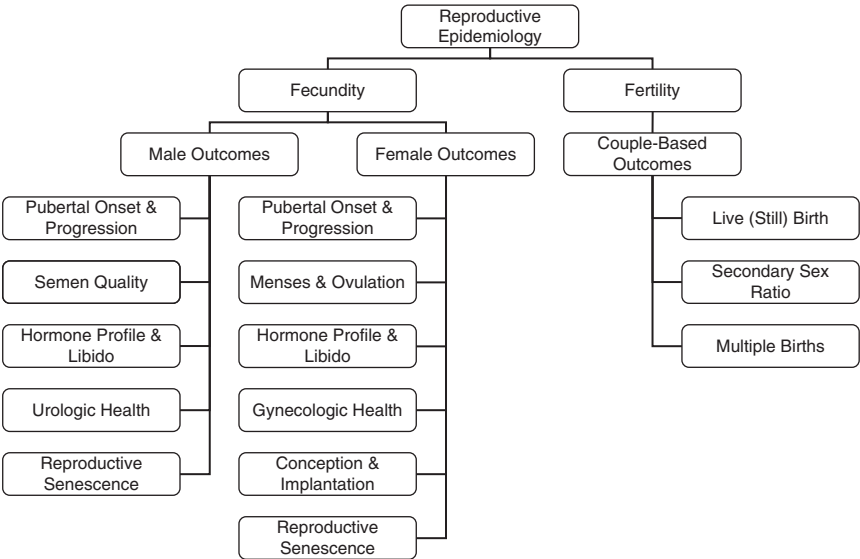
Reproductive Epidemiology

Fecundity

Fertility

Male Outcomes

Female Outcomes

Couple-Based Outcomes

Pubertal Onset & Progression

Semen Quality

Hormone Profile & Libido

Urologic Health

Reproductive Senescence

Pubertal Onset & Progression

Menses & Ovulation

Hormone Profile & Libido

Gynecologic Health

Conception & Implantation

Reproductive Senescence

Live (Still) Birth

Secondary Sex Ratio

Multiple Births